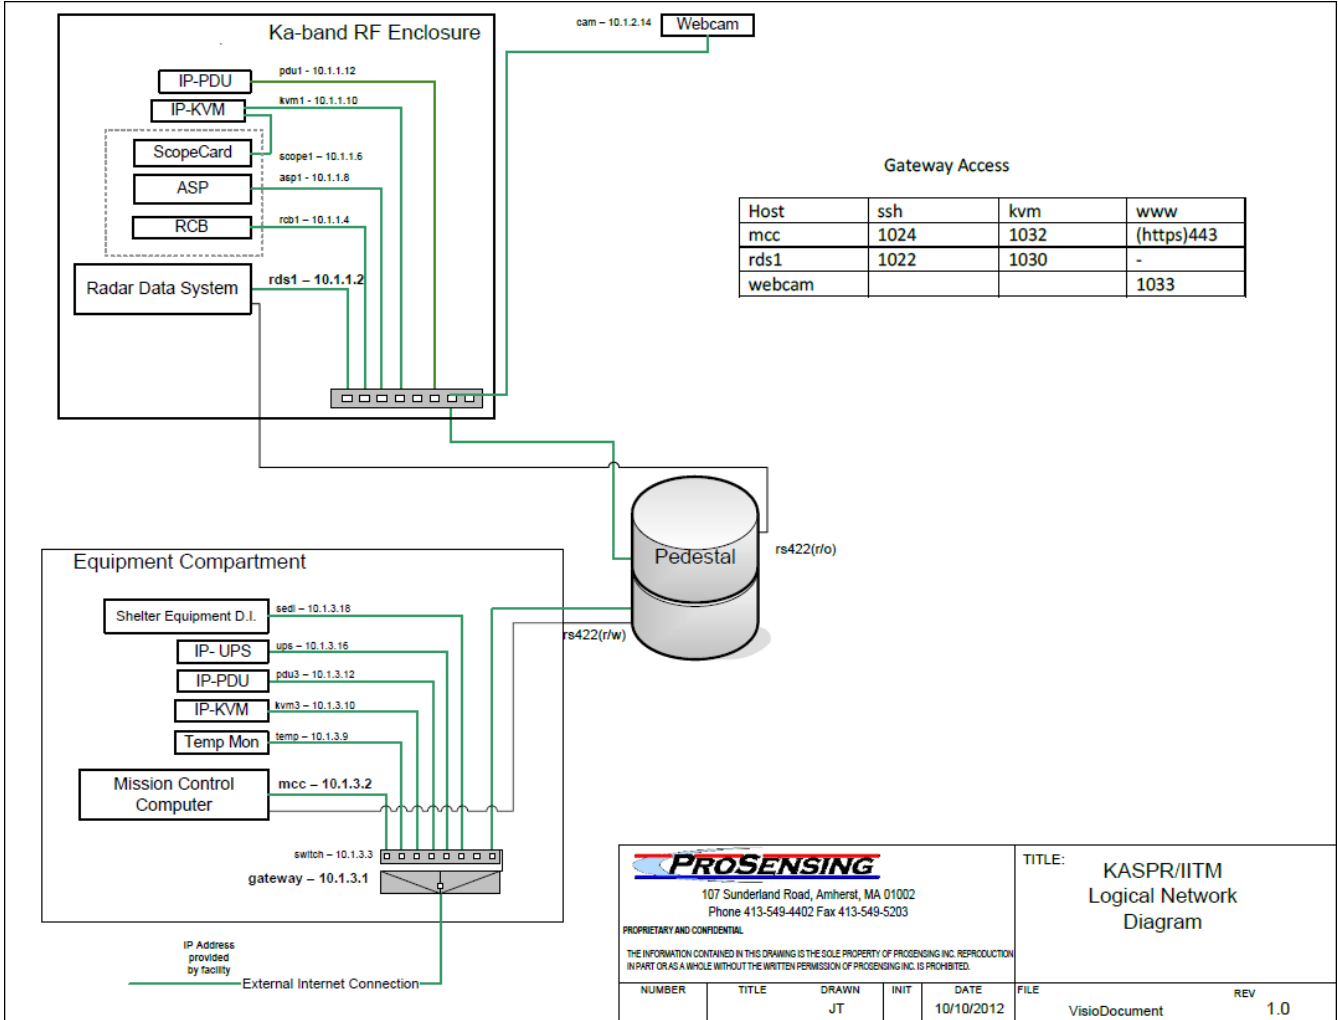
Ka-band RF Enclosure

cam – 10.1.2.14 Webcam

IP-PDU pdu1 - 10.1.1.12

IP-KVM kvm1 - 10.1.1.10

ScopeCard scope1 – 10.1.1.6

ASP asp1 - 10.1.1.8

RCB rcb1 – 10.1.1.4

Radar Data System rds1 – 10.1.1.2

Gateway Access

| Host | ssh | kvm | www |
|---|---|---|---|
| mcc | 1024 | 1032 | (https)443 |
| rds1 | 1022 | 1030 | - |
| webcam | | | 1033 |

Pedestal

rs422(r/o)

rs422(r/w)

Equipment Compartment

Shelter Equipment D.I. sedi – 10.1.3.18

IP- UPS ups – 10.1.3.16

IP-PDU pdu3 – 10.1.3.12

IP-KVM kvm3 – 10.1.3.10

Temp Mon temp – 10.1.3.9

Mission Control Computer mcc – 10.1.3.2

switch – 10.1.3.3

gateway – 10.1.3.1

IP Address provided by facility

External Internet Connection

PROSENSING

107 Sunderland Road, Amherst, MA 01002
Phone 413-549-4402 Fax 413-549-5203

PROPRIETARY AND CONFIDENTIAL

THE INFORMATION CONTAINED IN THIS DRAWING IS THE SOLE PROPERTY OF PROSENSING INC. REPRODUCTION IN PART OR AS A WHOLE WITHOUT THE WRITTEN PERMISSION OF PROSENSING INC. IS PROHIBITED.

TITLE:
KASPR/IITM
Logical Network
Diagram

| NUMBER | TITLE | DRAWN | INIT | DATE | FILE | REV |
|---|---|---|---|---|---|---|
| | | JT | | 10/10/2012 | VisioDocument | 1.0 |